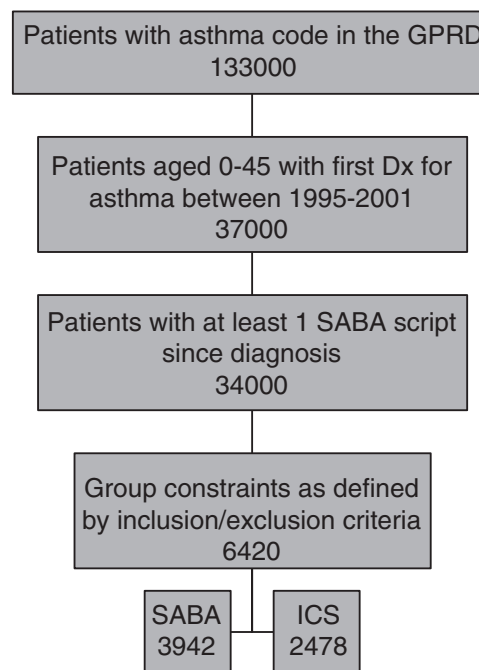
Patients with asthma code in the GPRD
133000

Patients aged 0-45 with first Dx for asthma between 1995-2001
37000

Patients with at least 1 SABA script since diagnosis
34000

Group constraints as defined by inclusion/exclusion criteria
6420

SABA
3942

ICS
2478